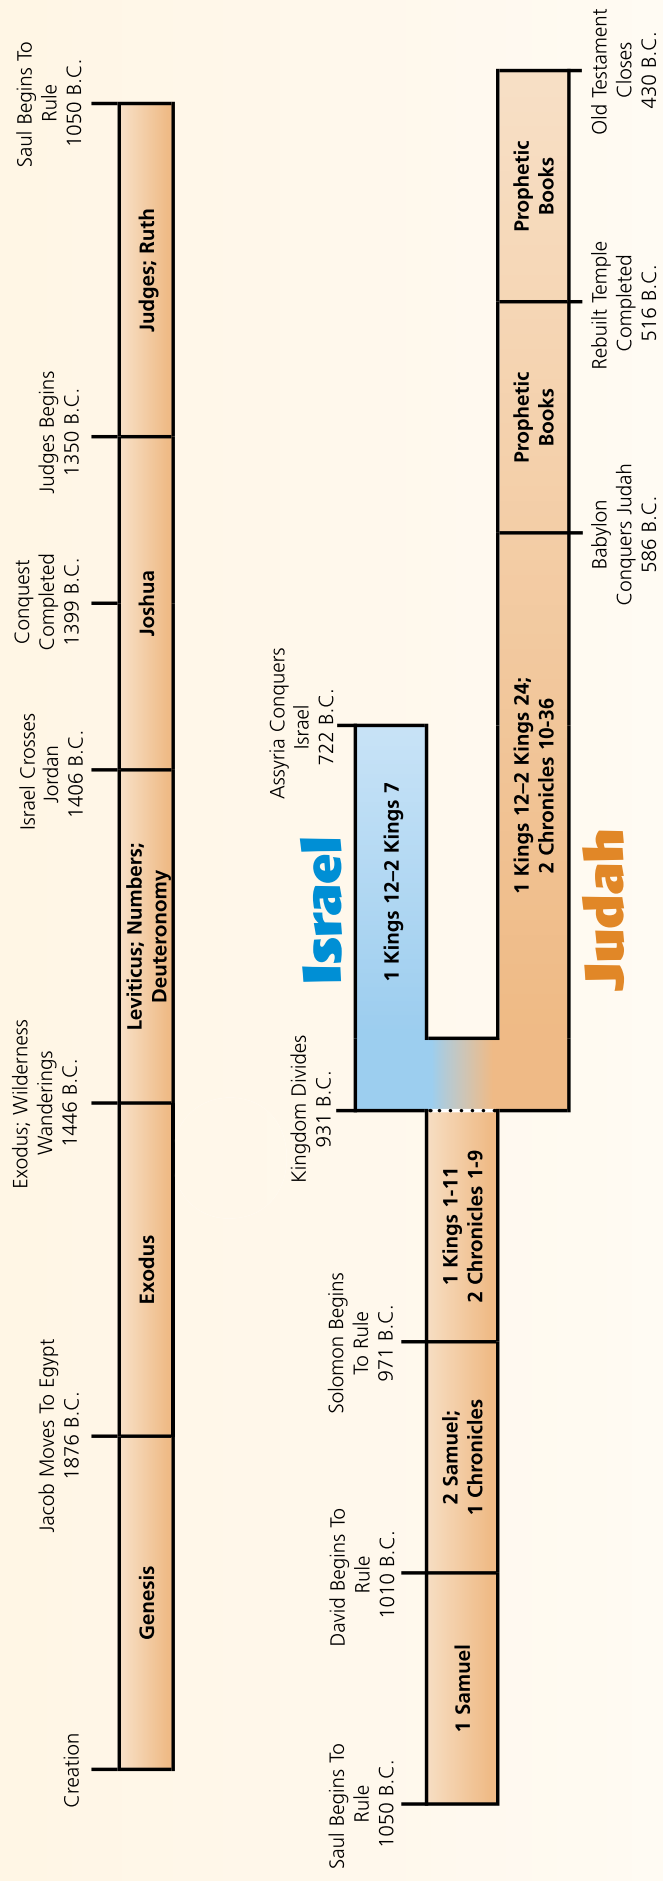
Creation

Genesis

Jacob Moves To Egypt
1876 B.C.

Exodus

Exodus; Wilderness Wanderings
1446 B.C.

Leviticus; Numbers; Deuteronomy

Israel Crosses Jordan
1406 B.C.

Joshua

Conquest Completed
1399 B.C.

Judges Begins
1350 B.C.

Judges; Ruth

Saul Begins To Rule
1050 B.C.

Saul Begins To Rule
1050 B.C.

1 Samuel

David Begins To Rule
1010 B.C.

2 Samuel;
1 Chronicles

Solomon Begins To Rule
971 B.C.

1 Kings 1-11
2 Chronicles 1-9

Kingdom Divides
931 B.C.

Israel

1 Kings 12–2 Kings 7

Assyria Conquers Israel
722 B.C.

Judah

1 Kings 12–2 Kings 24;
2 Chronicles 10-36

Babylon Conquers Judah
586 B.C.

Prophetic Books

Rebuilt Temple Completed
516 B.C.

Prophetic Books

Old Testament Closes
430 B.C.